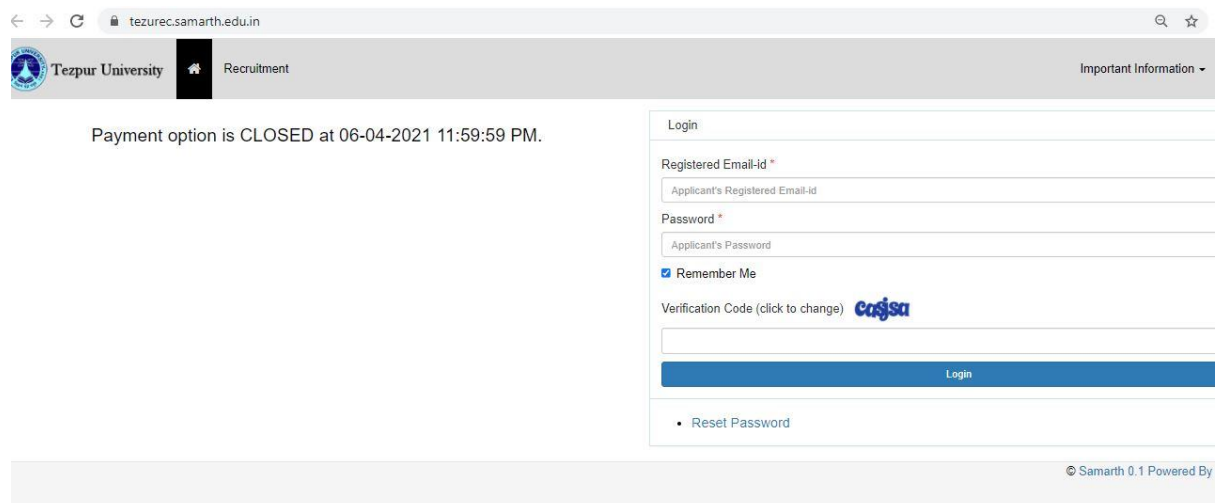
tezurec.samarth.edu.in

Tezpur University

Recruitment

Important Information

Payment option is CLOSED at 06-04-2021 11:59:59 PM.

Login

Registered Email-id *

Applicant's Registered Email-id

Password *

Applicant's Password

Remember Me

Verification Code (click to change) cosjsa

Login

• Reset Password

© Samarth 0.1 Powered By